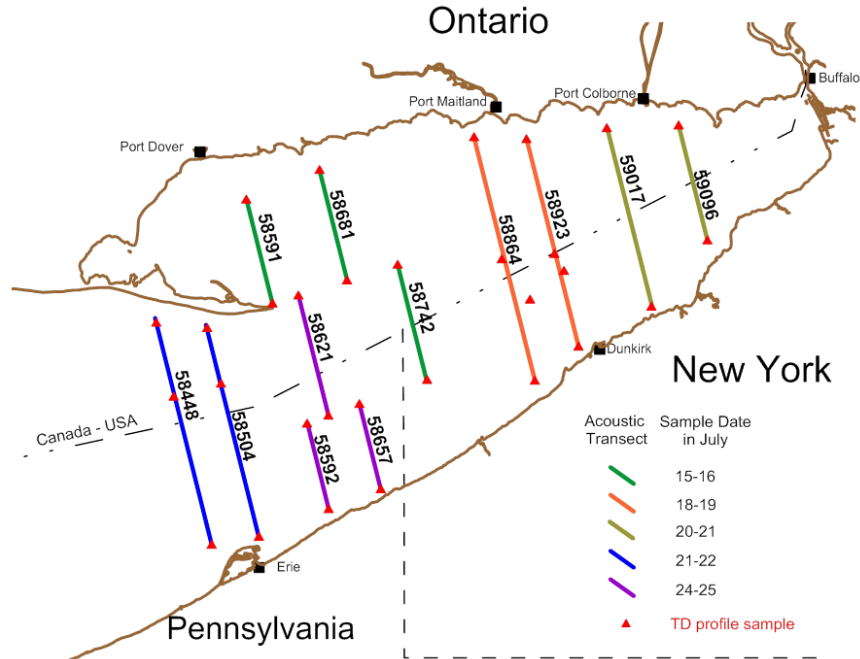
Ontario

Port Maitland
Port Colborne
Buffalo
Port Dover

58591
58681
58864
58923
59017
59096
58742
58621
58448
58504
58592
58657

Canada - USA

Dunkirk

New York

Erie

Pennsylvania

Acoustic Transect
Sample Date in July
15-16
18-19
20-21
21-22
24-25
TD profile sample